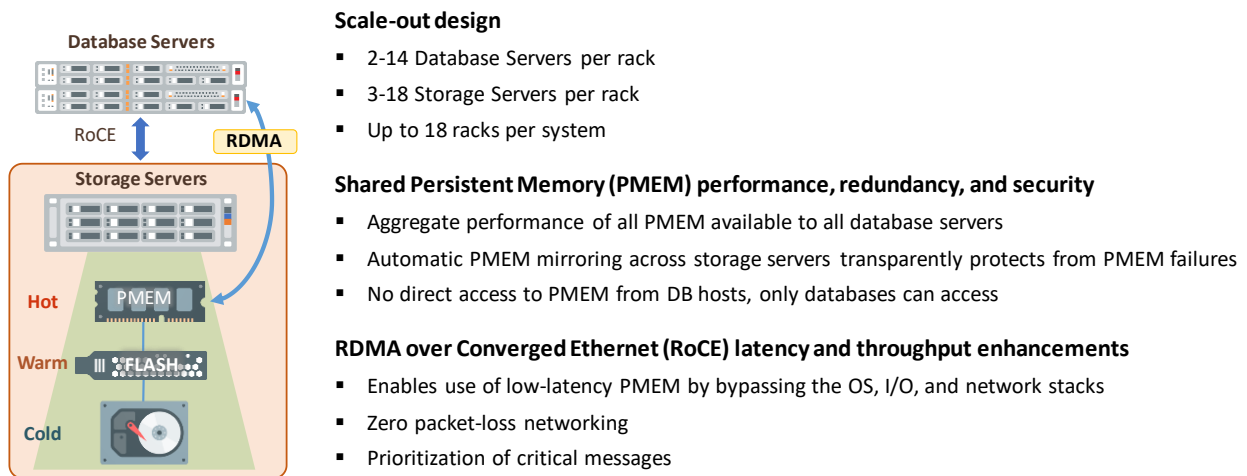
Database Servers

RoCE

RDMA

Storage Servers

Hot

PMEM

Warm

FLASH

Cold

Scale-out design

▪ 2-14 Database Servers per rack

▪ 3-18 Storage Servers per rack

▪ Up to 18 racks per system

Shared Persistent Memory (PMEM) performance, redundancy, and security

▪ Aggregate performance of all PMEM available to all database servers

▪ Automatic PMEM mirroring across storage servers transparently protects from PMEM failures

▪ No direct access to PMEM from DB hosts, only databases can access

RDMA over Converged Ethernet (RoCE) latency and throughput enhancements

▪ Enables use of low-latency PMEM by bypassing the OS, I/O, and network stacks

▪ Zero packet-loss networking

▪ Prioritization of critical messages